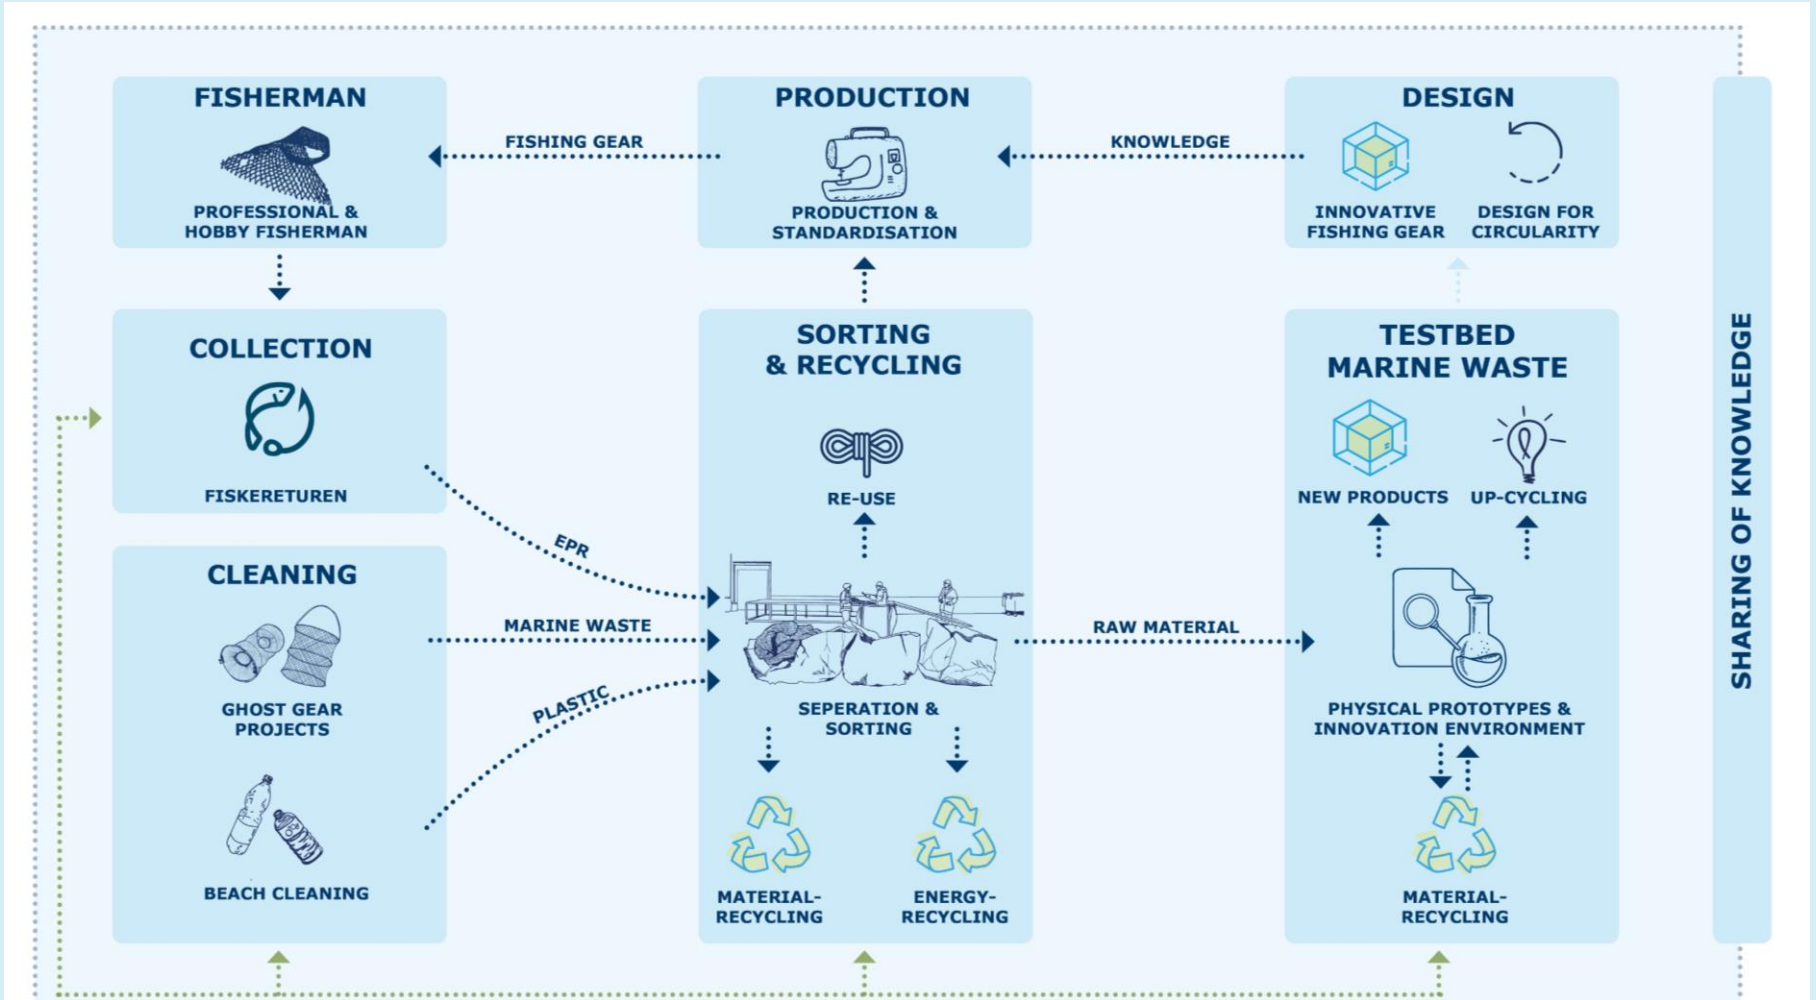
FISHERMAN

PROFESSIONAL & HOBBY FISHERMAN

FISHING GEAR

PRODUCTION

PRODUCTION & STANDARDISATION

KNOWLEDGE

DESIGN

INNOVATIVE FISHING GEAR

DESIGN FOR CIRCULARITY

COLLECTION

FISKERETUREN

SORTING & RECYCLING

RE-USE

TESTBED MARINE WASTE

NEW PRODUCTS

UP-CYCLING

SHARING OF KNOWLEDGE

EPR

CLEANING

MARINE WASTE

RAW MATERIAL

GHOST GEAR PROJECTS

PLASTIC

SEPERATION & SORTING

PHYSICAL PROTOTYPES & INNOVATION ENVIRONMENT

BEACH CLEANING

MATERIAL-RECYCLING

ENERGY-RECYCLING

MATERIAL-RECYCLING